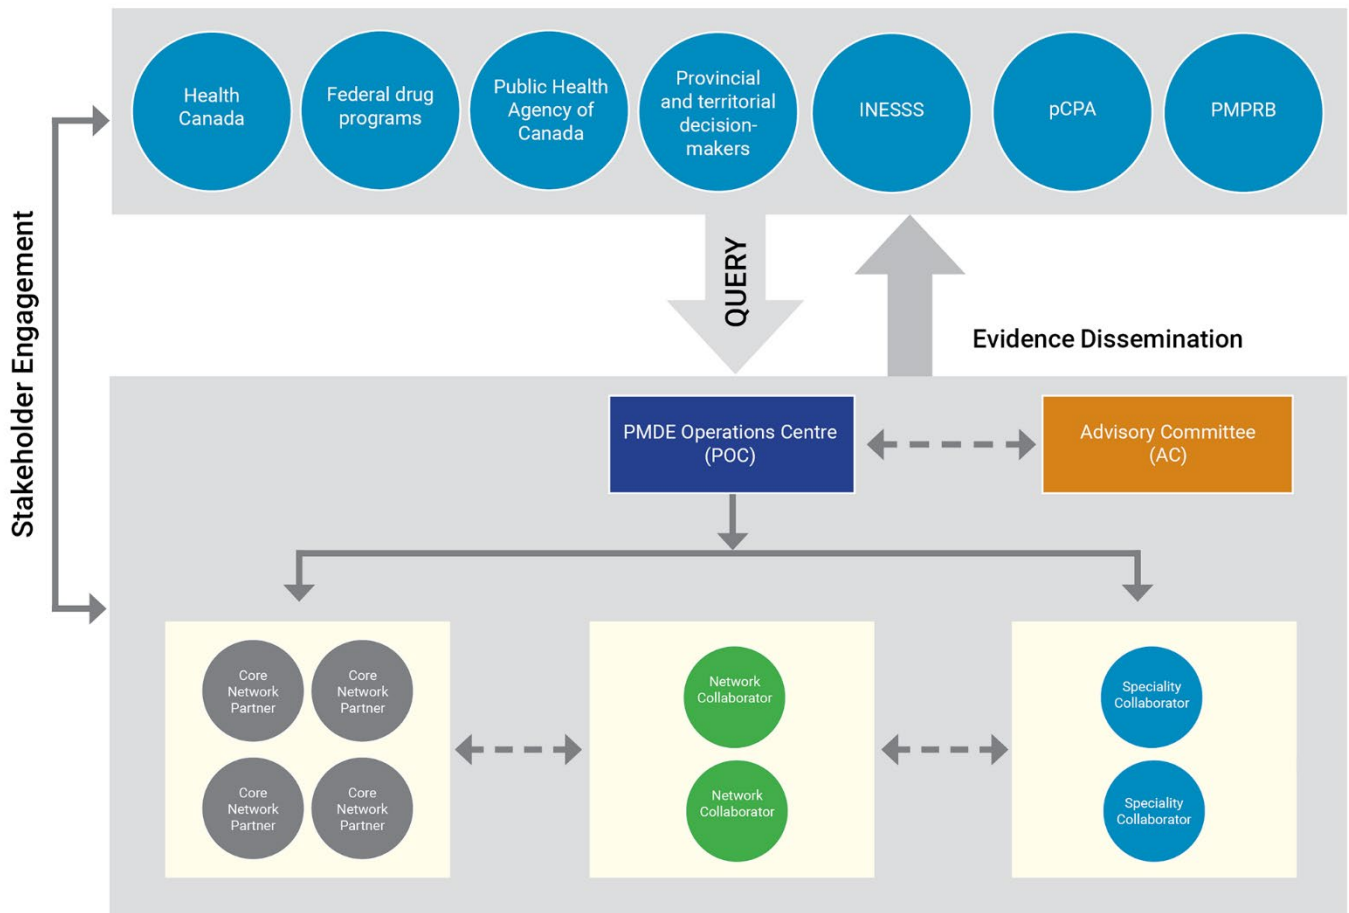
Stakeholder Engagement

Health Canada

Federal drug programs

Public Health Agency of Canada

Provincial and territorial decision-makers

INESSS

pCPA

PMPRB

QUERY

Evidence Dissemination

PMDE Operations Centre (POC)

Advisory Committee (AC)

Core Network Partner

Core Network Partner

Core Network Partner

Core Network Partner

Network Collaborator

Network Collaborator

Speciality Collaborator

Speciality Collaborator